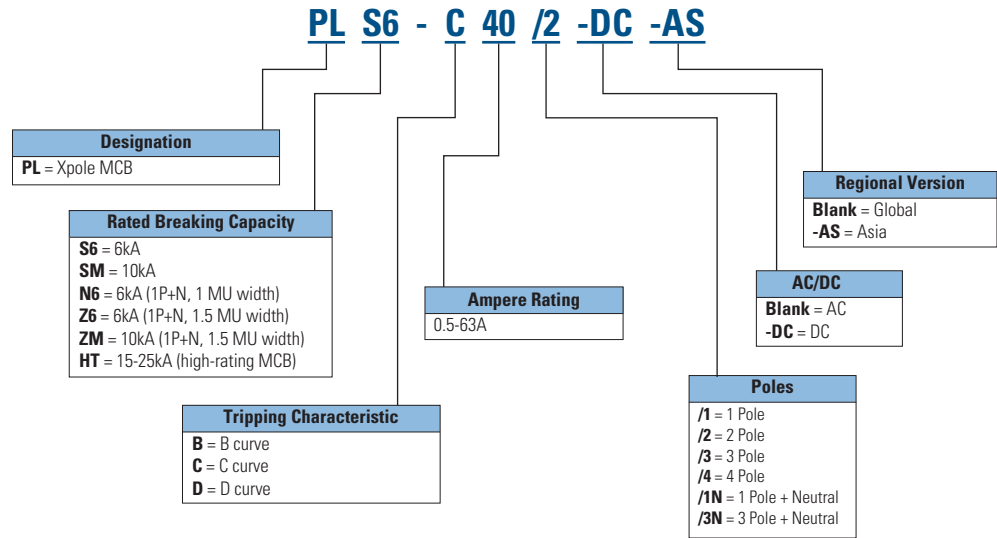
PL S6 - C 40 /2 -DC -AS

Designation
**PL** = Xpole MCB

Rated Breaking Capacity
**S6** = 6kA
**SM** = 10kA
**N6** = 6kA (1P+N, 1 MU width)
**Z6** = 6kA (1P+N, 1.5 MU width)
**ZM** = 10kA (1P+N, 1.5 MU width)
**HT** = 15-25kA (high-rating MCB)

Tripping Characteristic
**B** = B curve
**C** = C curve
**D** = D curve

Ampere Rating
0.5-63A

Poles
**/1** = 1 Pole
**/2** = 2 Pole
**/3** = 3 Pole
**/4** = 4 Pole
**/1N** = 1 Pole + Neutral
**/3N** = 3 Pole + Neutral

AC/DC
**Blank** = AC
**-DC** = DC

Regional Version
**Blank** = Global
**-AS** = Asia